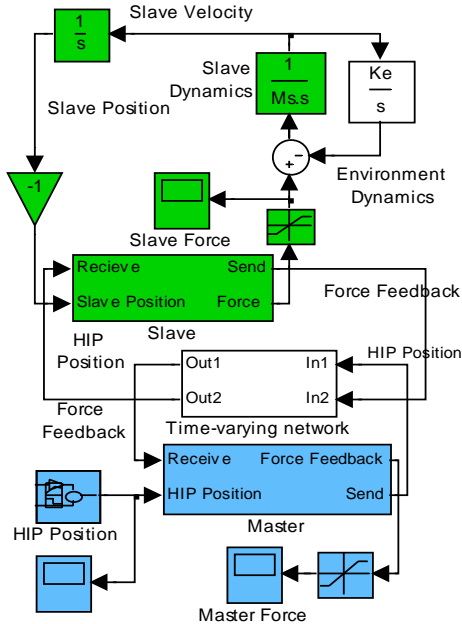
$\frac{1}{s}$

Slave Velocity

Slave Position

Slave Dynamics

$\frac{1}{Ms.s}$

$\frac{Ke}{s}$

+

−

Environment Dynamics

-1

Slave Force

Recieve

Send

Slave Position

Force

Slave

Force Feedback

HIP Position

Out1

In1

Out2

In2

HIP Position

Force Feedback

Time-varying network

Receive

Force Feedback

HIP Position

Send

Master

HIP Position

Master Force